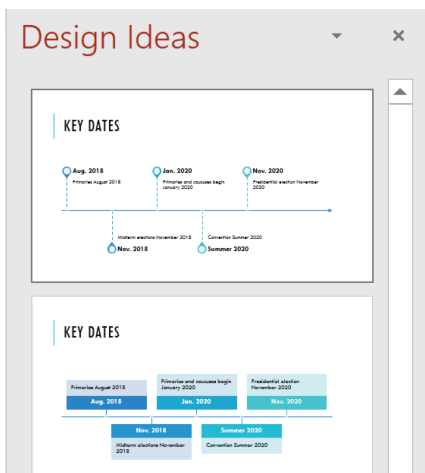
Design Ideas

KEY DATES

Aug. 2018
Primaries August 2018

Jan. 2020
Primaries and caucuses begin January 2020

Nov. 2020
Presidential election November 2020

Midterm elections November 2018
Nov. 2018

Convention Summer 2020
Summer 2020

KEY DATES

Primaries August 2018
Aug. 2018

Primaries and caucuses begin January 2020
Jan. 2020

Presidential election November 2020
Nov. 2020

Nov. 2018
Midterm elections November 2018

Summer 2020
Convention Summer 2020